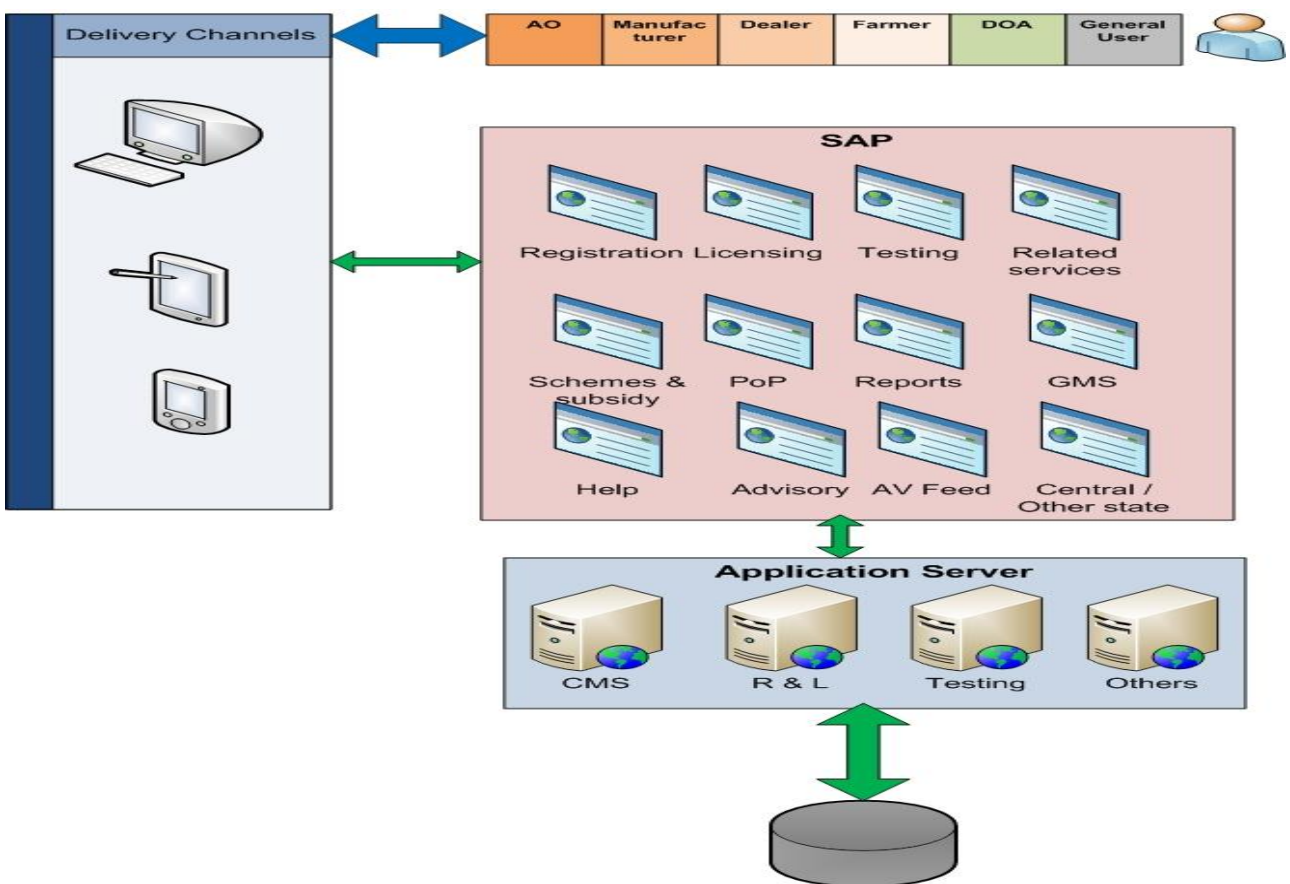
Delivery Channels

| AO | Manufac turer | Dealer | Farmer | DOA | General User |
|---|---|---|---|---|---|

SAP

Registration Licensing Testing Related services

Schemes & subsidy PoP Reports GMS

Help Advisory AV Feed Central / Other state

Application Server

CMS R & L Testing Others